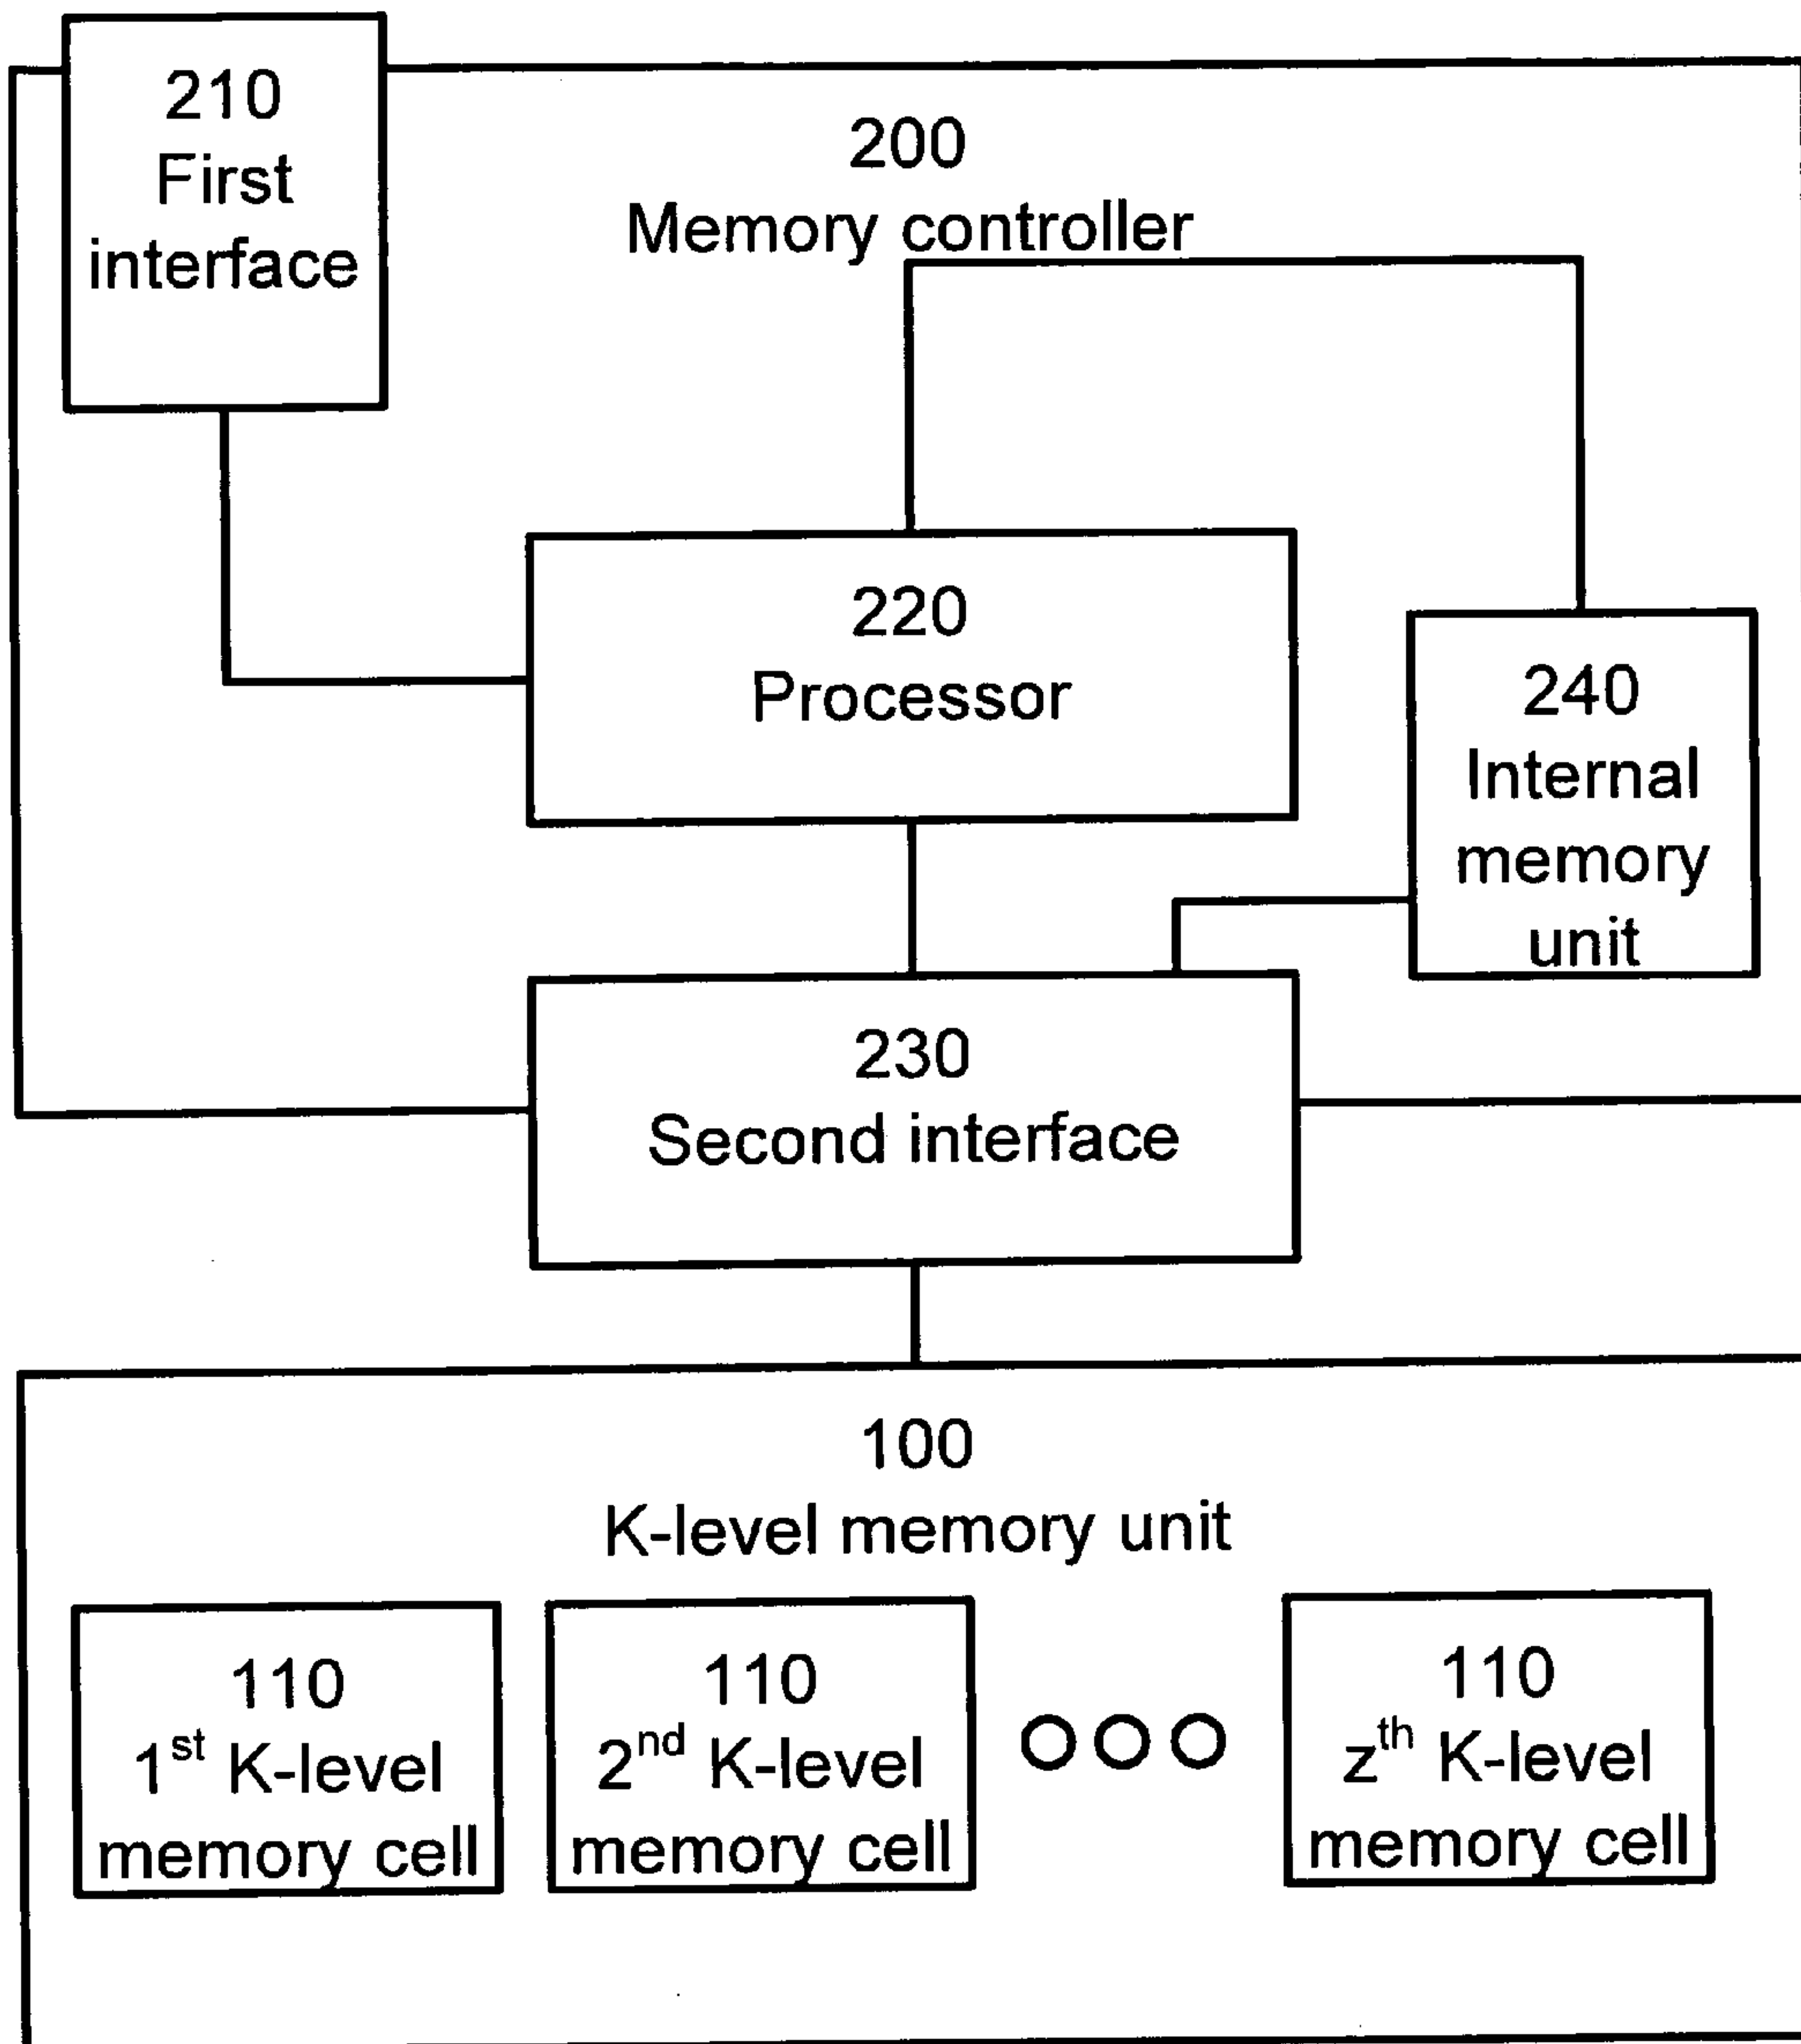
210
First
interface

200
Memory controller

220
Processor

240
Internal
memory
unit

230
Second interface

100
K-level memory unit

110
$1^{st}$ K-level
memory cell

110
$2^{nd}$ K-level
memory cell

110
$z^{th}$ K-level
memory cell